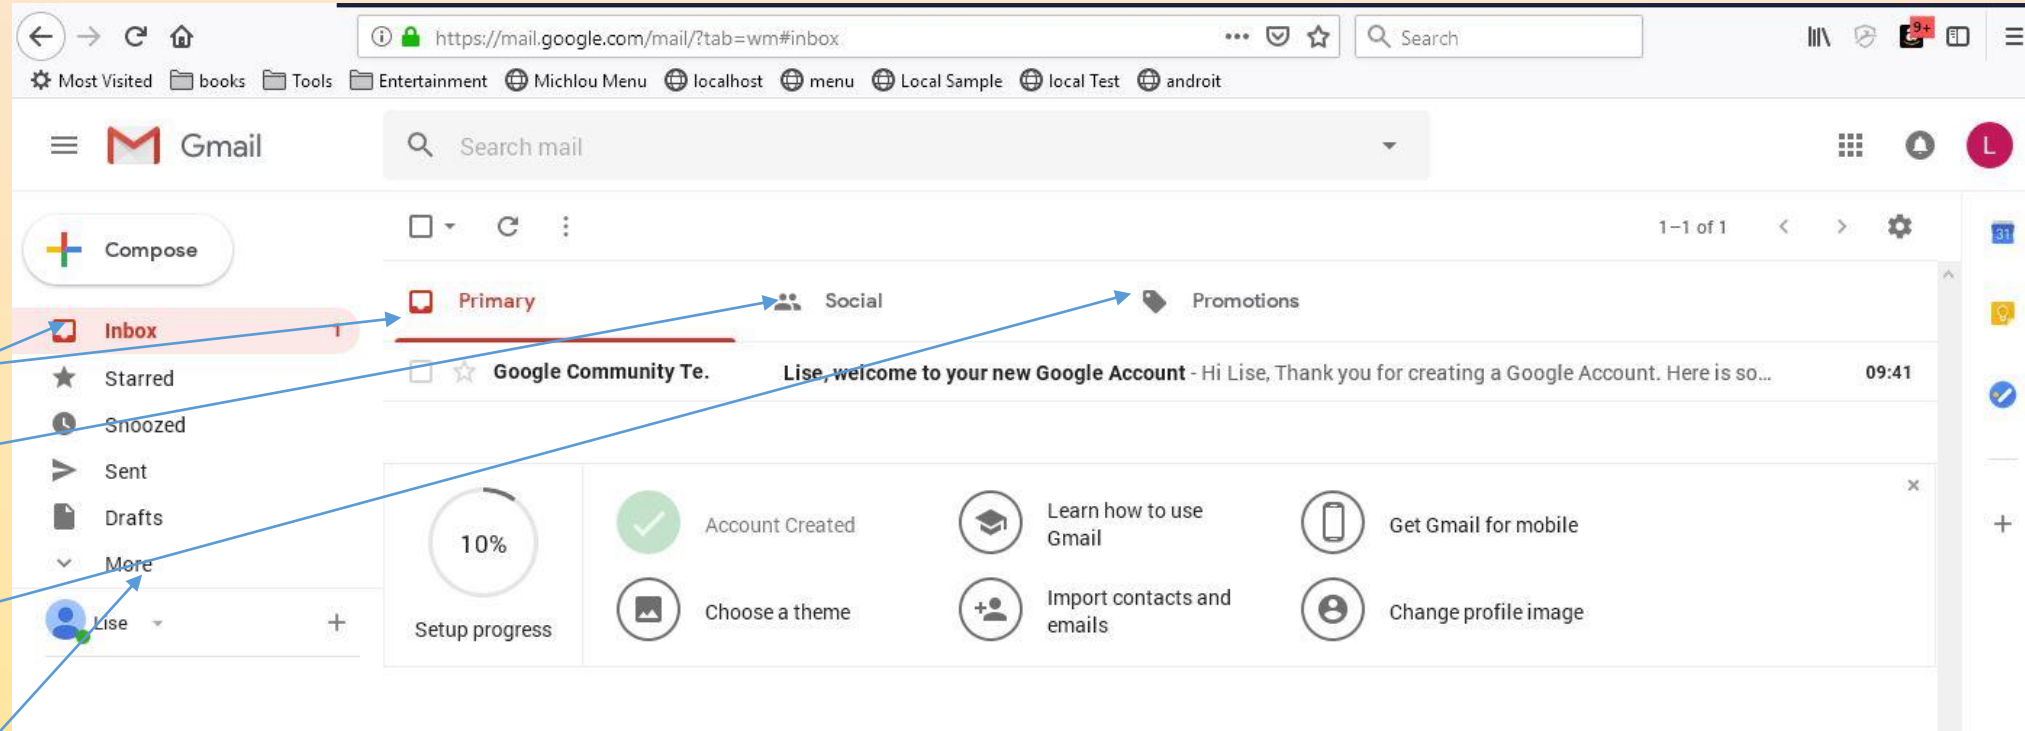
https://mail.google.com/mail/?tab=wm#inbox

Search

9+

Most Visited books Tools Entertainment Michlou Menu localhost menu Local Sample local Test android

Gmail

Search mail

L

Compose

Inbox 1

Starred

Snoozed

Sent

Drafts

More

Lise

1–1 of 1

Primary

Social

Promotions

Google Community Te.

Lise, welcome to your new Google Account - Hi Lise, Thank you for creating a Google Account. Here is so...

09:41

10%

Setup progress

Account Created

Choose a theme

Learn how to use Gmail

Import contacts and emails

Get Gmail for mobile

Change profile image

31